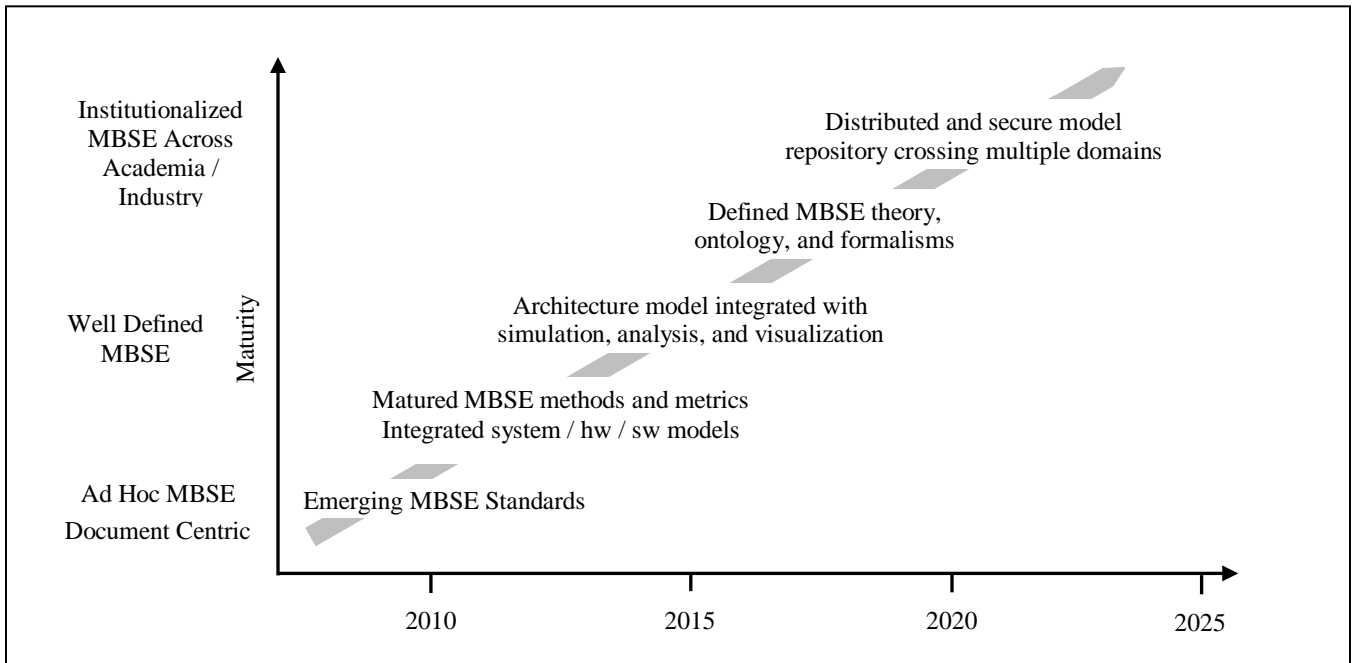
Institutionalized MBSE Across Academia / Industry

Well Defined MBSE

Ad Hoc MBSE Document Centric

Maturity

Distributed and secure model repository crossing multiple domains

Defined MBSE theory, ontology, and formalisms

Architecture model integrated with simulation, analysis, and visualization

Matured MBSE methods and metrics Integrated system / hw / sw models

Emerging MBSE Standards

2010

2015

2020

2025